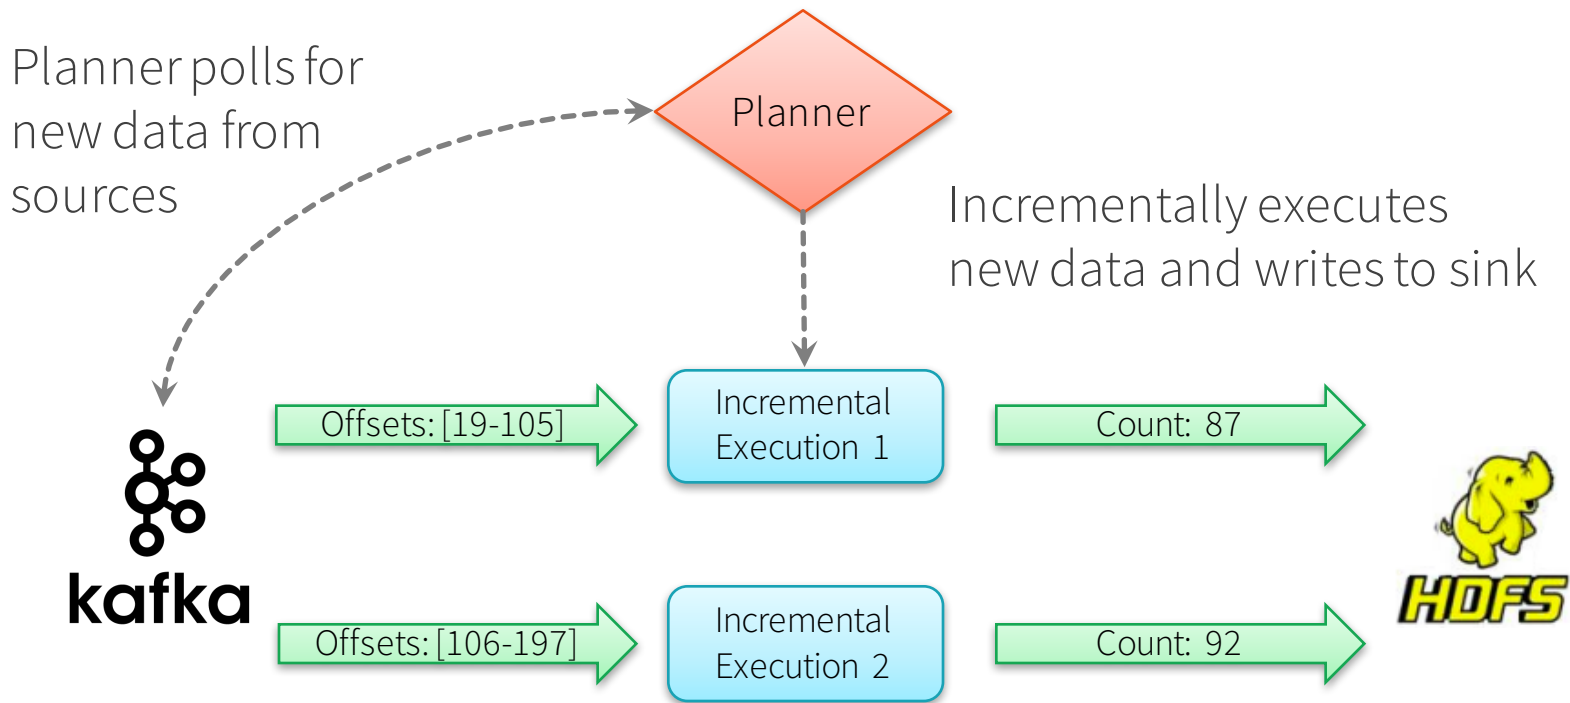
Planner polls for new data from sources

Planner

Incrementally executes new data and writes to sink

Offsets: [19-105]

Incremental Execution 1

Count: 87

kafka

HDFS

Offsets: [106-197]

Incremental Execution 2

Count: 92